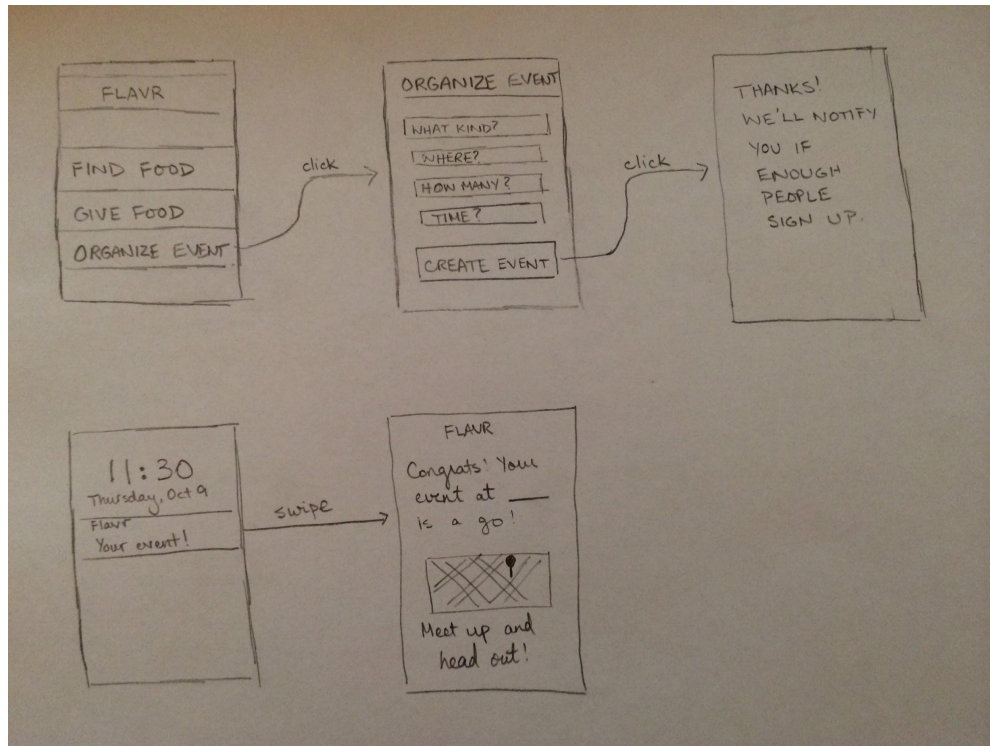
FLAVR

FIND FOOD

GIVE FOOD

ORGANIZE EVENT

click

ORGANIZE EVENT

WHAT KIND?

WHERE?

HOW MANY?

TIME?

CREATE EVENT

click

THANKS! WE'LL NOTIFY YOU IF ENOUGH PEOPLE SIGN UP.

11:30
Thursday, Oct 9

Flavr
Your event!

swipe

FLAVR

Congrats! Your event at ___ is a go!

Meet up and head out!